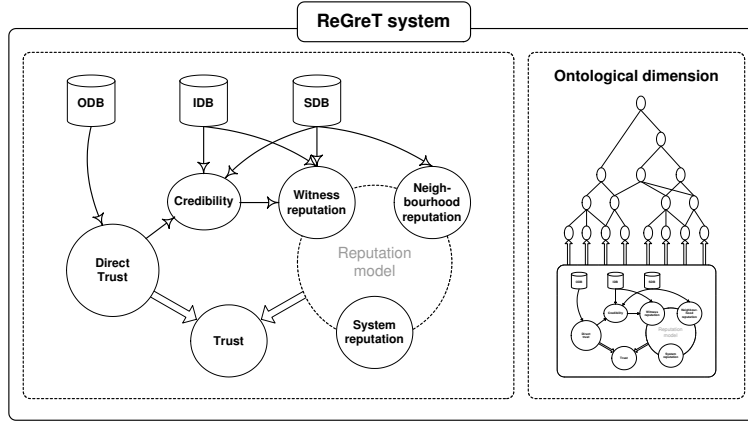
ReGreT system

ODB

IDB

SDB

Credibility

Witness reputation

Neighbourhood reputation

Direct Trust

Reputation model

System reputation

Trust

Ontological dimension

ODB

IDB

SDB

Credibility

Witness reputation

Neighbourhood reputation

Direct Trust

Reputation model

System reputation

Trust